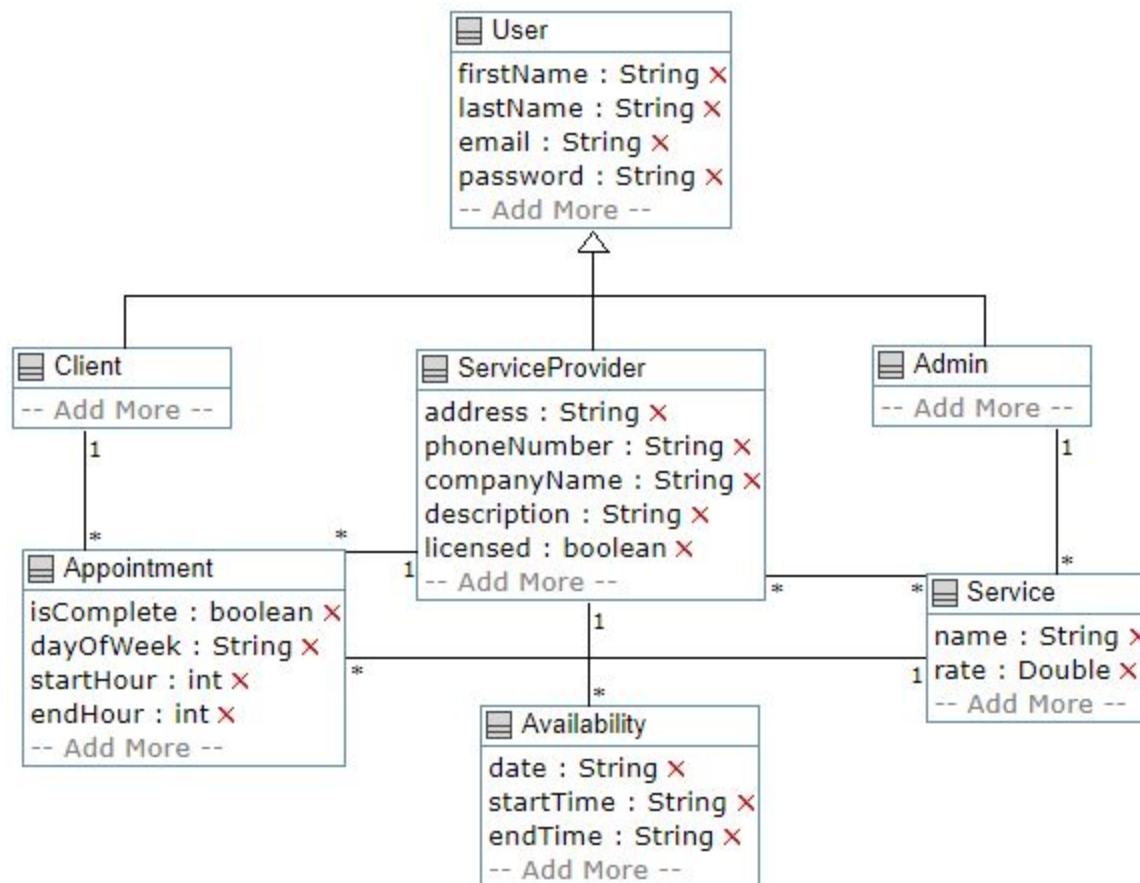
User
firstName : String ×
lastName : String ×
email : String ×
password : String ×
-- Add More --

Client
-- Add More --

ServiceProvider
address : String ×
phoneNumber : String ×
companyName : String ×
description : String ×
licensed : boolean ×
-- Add More --

Admin
-- Add More --

1
*
*
1
1
*

Appointment
isComplete : boolean ×
dayOfWeek : String ×
startHour : int ×
endHour : int ×
-- Add More --

*
*
1
1
*
*

Service
name : String ×
rate : Double ×
-- Add More --

Availability
date : String ×
startTime : String ×
endTime : String ×
-- Add More --